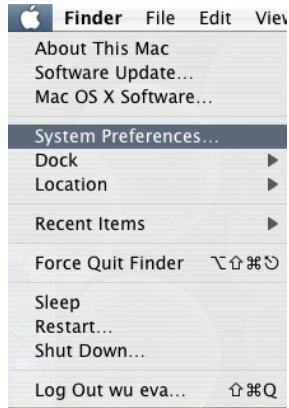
Finder File Edit Viev

About This Mac
Software Update...
Mac OS X Software...

System Preferences...
Dock
Location

Recent Items

Force Quit Finder ⌥⇧⌘⎋

Sleep
Restart...
Shut Down...

Log Out wu eva... ⇧⌘Q